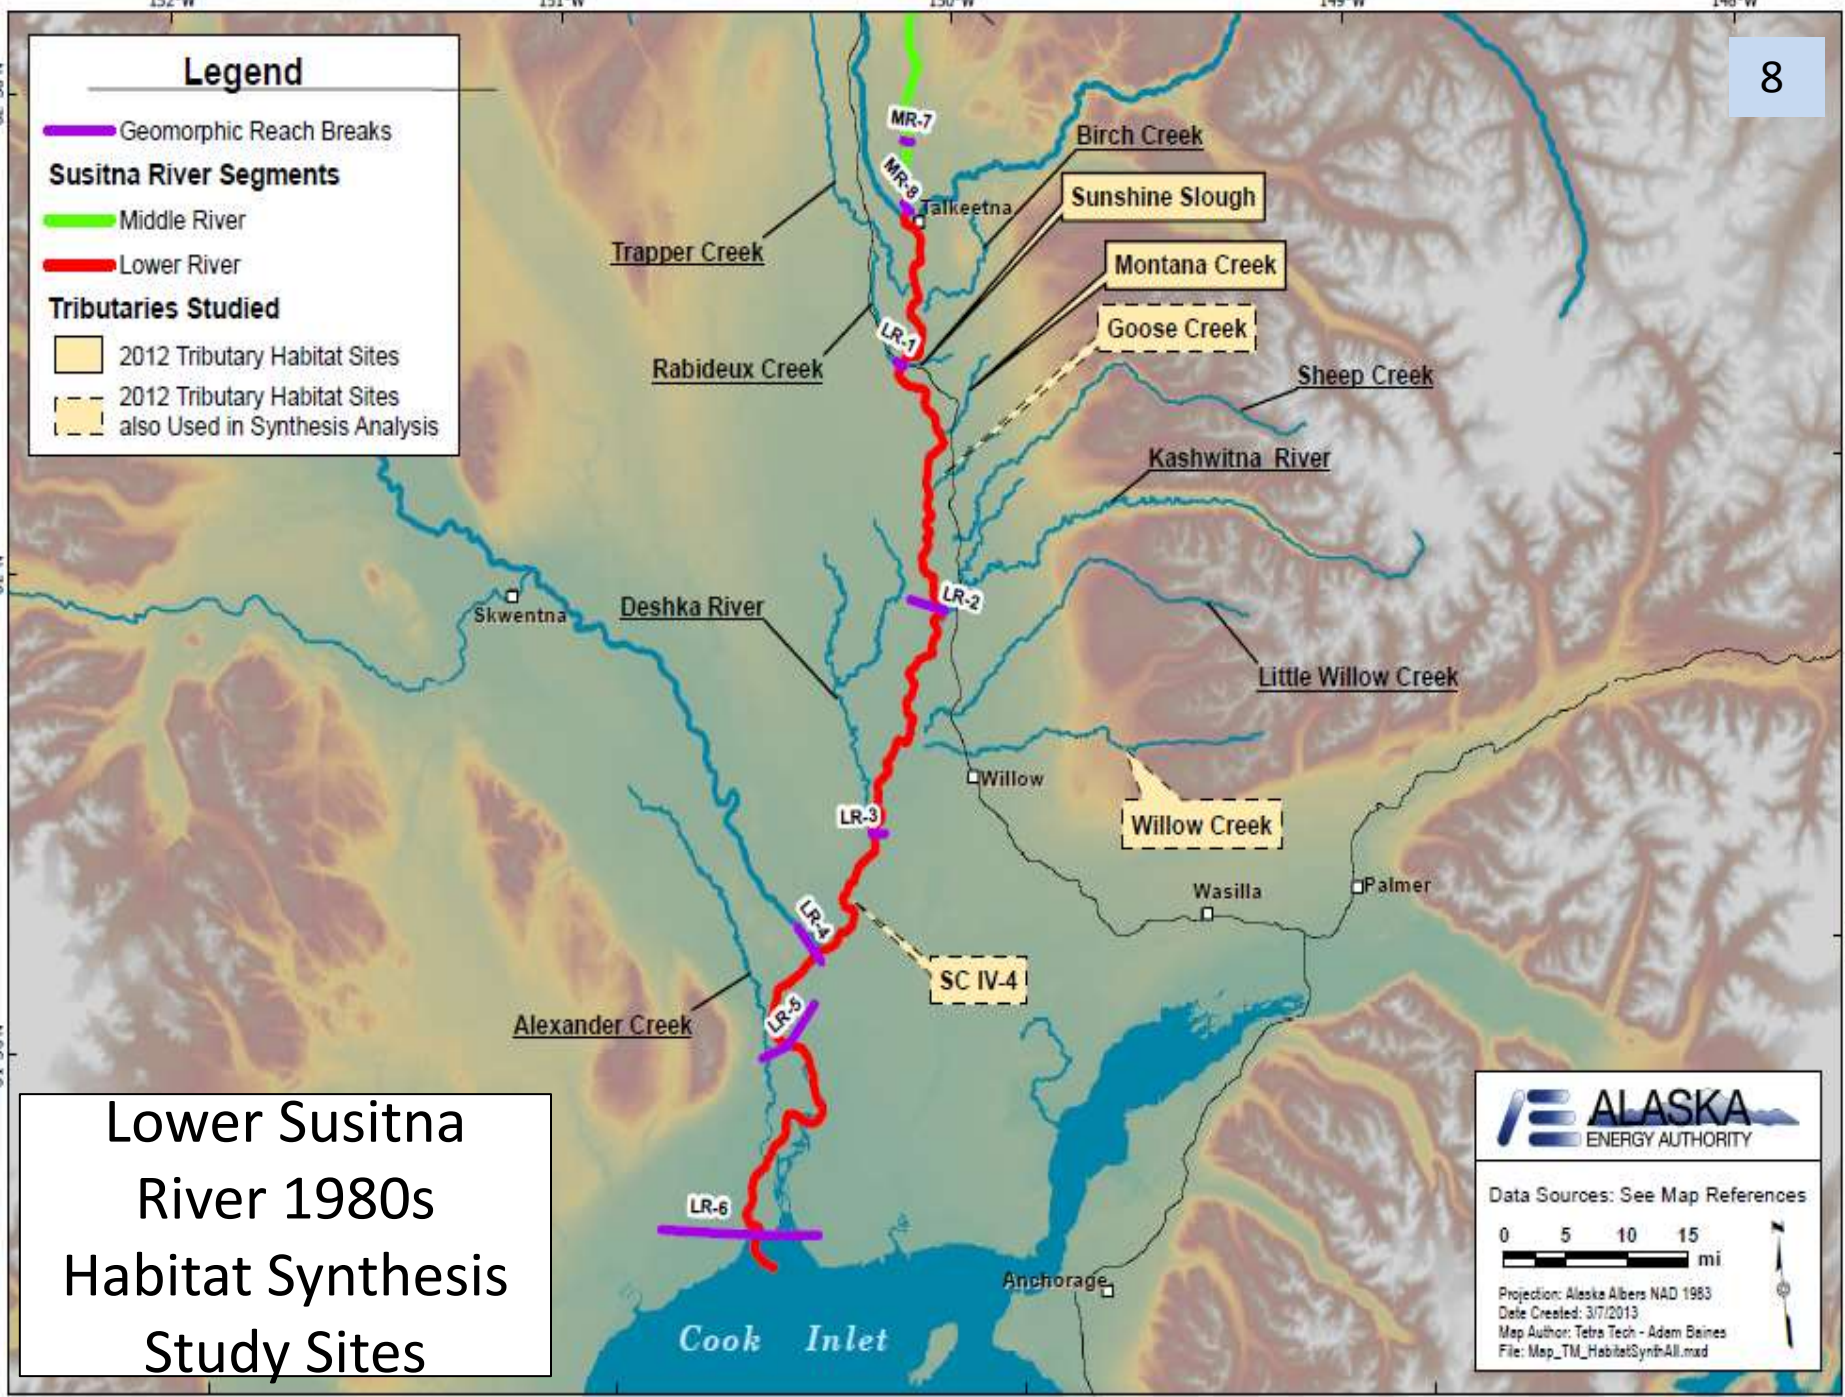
152°W 151°W 150°W 149°W 148°W

8

Legend
Geomorphic Reach Breaks
Susitna River Segments
Middle River
Lower River
Tributaries Studied
2012 Tributary Habitat Sites
2012 Tributary Habitat Sites also Used in Synthesis Analysis

MR-7
MR-8
Talkeetna
Birch Creek
Sunshine Slough
Trapper Creek
Montana Creek
Goose Creek
LR-1
Rabideux Creek
Sheep Creek
Kashwitna River
Skwentna
Deshka River
LR-2
Little Willow Creek
Willow
Willow Creek
LR-3
Wasilla
Palmer
LR-4
SC IV-4
LR-5
Alexander Creek
LR-6
Anchorage
Cook Inlet

Lower Susitna River 1980s Habitat Synthesis Study Sites

ALASKA ENERGY AUTHORITY
Data Sources: See Map References
0 5 10 15 mi
Projection: Alaska Albers NAD 1983
Date Created: 3/7/2013
Map Author: Tetra Tech - Adam Baines
File: Map_TM_HabitatSynthAll.mxd